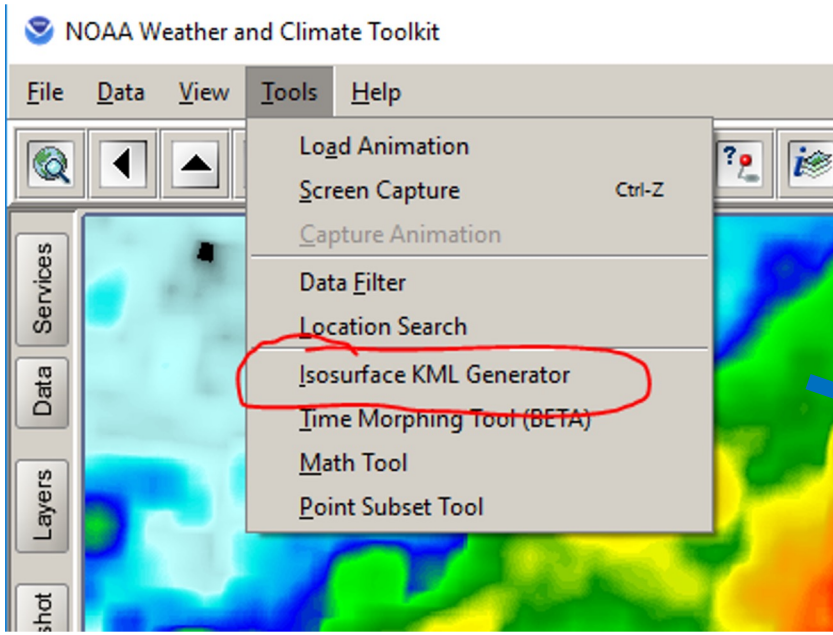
NOAA Weather and Climate Toolkit

File Data View Tools Help

Load Animation
Screen Capture Ctrl-Z
Capture Animation
Data Filter
Location Search
Isosurface KML Generator
Time Morphing Tool (BETA)
Math Tool
Point Subset Tool

Services
Data
Layers
shot